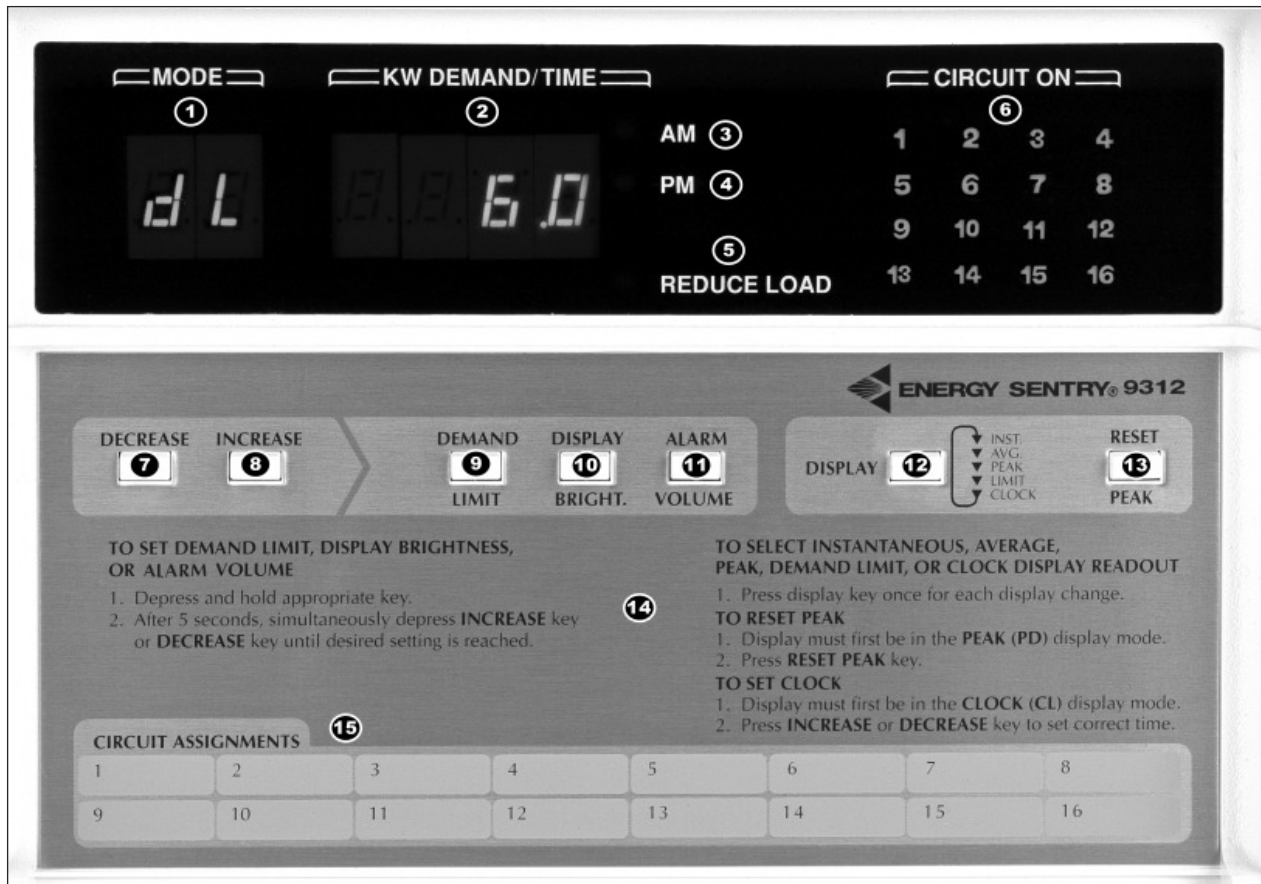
MODE
1
dL

KW DEMAND/TIME
2
6.0

AM 3
PM 4
5
REDUCE LOAD

CIRCUIT ON
6

| 1 | 2 | 3 | 4 |
|---|---|---|---|
| 5 | 6 | 7 | 8 |
| 9 | 10 | 11 | 12 |
| 13 | 14 | 15 | 16 |

ENERGY SENTRY® 9312

DECREASE 7
INCREASE 8
DEMAND 9 LIMIT
DISPLAY 10 BRIGHT.
ALARM 11 VOLUME

DISPLAY 12
INST.
AVG.
PEAK
LIMIT
CLOCK

RESET 13 PEAK

TO SET DEMAND LIMIT, DISPLAY BRIGHTNESS, OR ALARM VOLUME
1. Depress and hold appropriate key.
2. After 5 seconds, simultaneously depress **INCREASE** key or **DECREASE** key until desired setting is reached.

14

TO SELECT INSTANTANEOUS, AVERAGE, PEAK, DEMAND LIMIT, OR CLOCK DISPLAY READOUT
1. Press display key once for each display change.
TO RESET PEAK
1. Display must first be in the **PEAK (PD)** display mode.
2. Press **RESET PEAK** key.
TO SET CLOCK
1. Display must first be in the **CLOCK (CL)** display mode.
2. Press **INCREASE** or **DECREASE** key to set correct time.

CIRCUIT ASSIGNMENTS 15

| 1 | 2 | 3 | 4 | 5 | 6 | 7 | 8 |
|---|---|---|---|---|---|---|---|
| 9 | 10 | 11 | 12 | 13 | 14 | 15 | 16 |